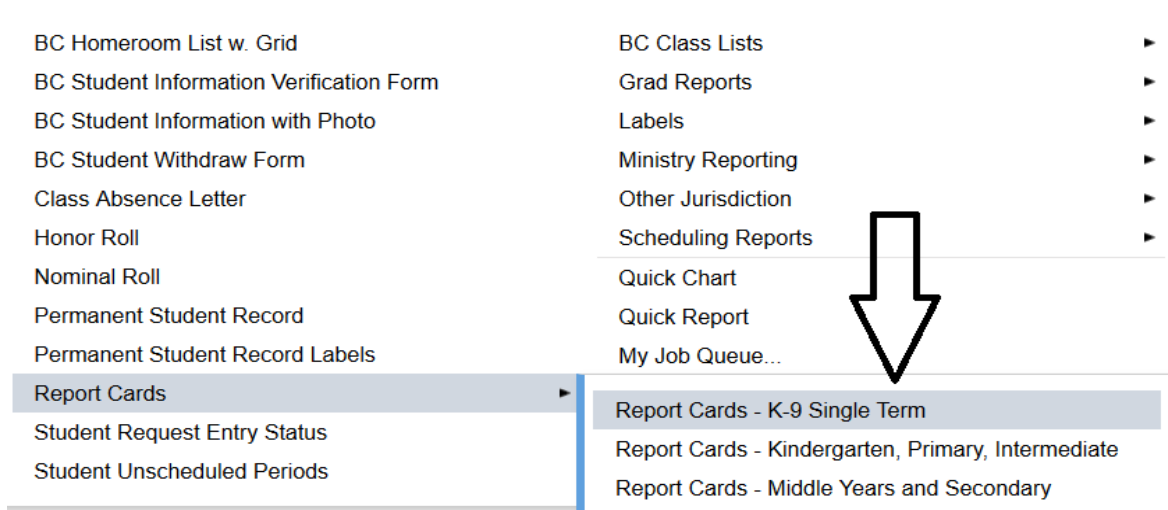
BC Homeroom List w. Grid
BC Student Information Verification Form
BC Student Information with Photo
BC Student Withdraw Form
Class Absence Letter
Honor Roll
Nominal Roll
Permanent Student Record
Permanent Student Record Labels
Report Cards
Student Request Entry Status
Student Unscheduled Periods

BC Class Lists
Grad Reports
Labels
Ministry Reporting
Other Jurisdiction
Scheduling Reports
Quick Chart
Quick Report
My Job Queue...

Report Cards - K-9 Single Term
Report Cards - Kindergarten, Primary, Intermediate
Report Cards - Middle Years and Secondary